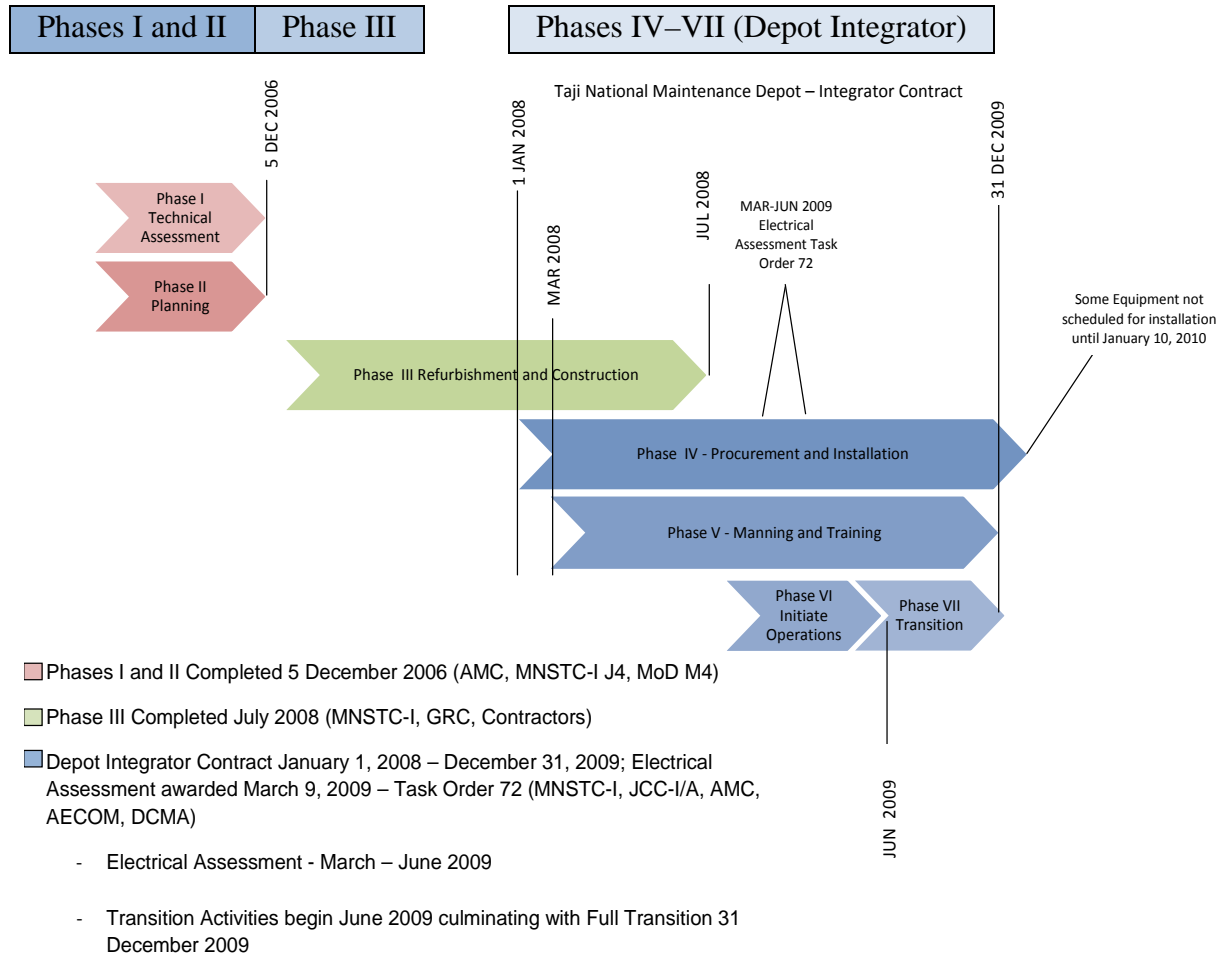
Phases I and II | Phase III | Phases IV–VII (Depot Integrator)

Taji National Maintenance Depot – Integrator Contract

5 DEC 2006

1 JAN 2008

JUL 2008

31 DEC 2009

MAR 2008

MAR-JUN 2009 Electrical Assessment Task Order 72

Phase I Technical Assessment

Phase II Planning

Some Equipment not scheduled for installation until January 10, 2010

Phase III Refurbishment and Construction

Phase IV - Procurement and Installation

Phase V - Manning and Training

Phase VI Initiate Operations

Phase VII Transition

Phases I and II Completed 5 December 2006 (AMC, MNSTC-I J4, MoD M4)

Phase III Completed July 2008 (MNSTC-I, GRC, Contractors)

Depot Integrator Contract January 1, 2008 – December 31, 2009; Electrical Assessment awarded March 9, 2009 – Task Order 72 (MNSTC-I, JCC-I/A, AMC, AECOM, DCMA)

JUN 2009

- Electrical Assessment - March – June 2009

- Transition Activities begin June 2009 culminating with Full Transition 31 December 2009